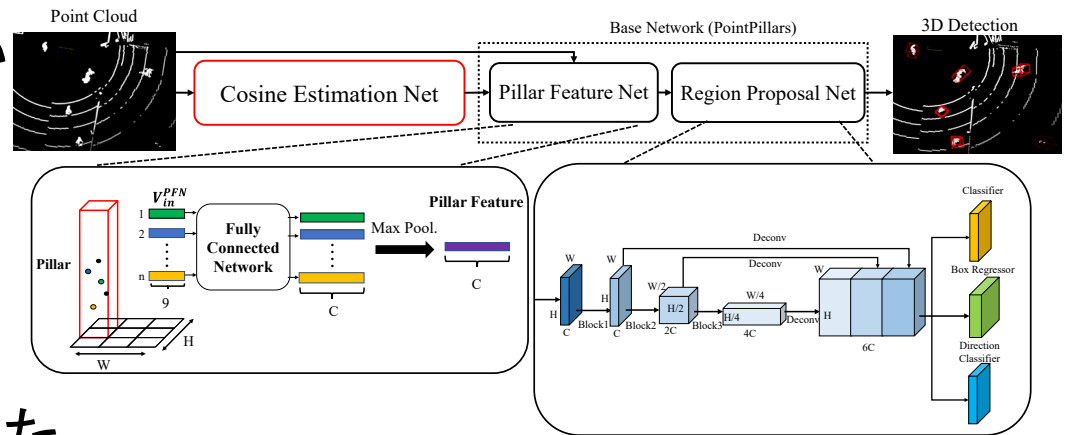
Point Cloud

Base Network (PointPillars)

3D Detection

Cosine Estimation Net

Pillar Feature Net

Region Proposal Net

Pillar

$V_{in}^{PFN}$

1
2
n

9

Fully Connected Network

C

Max Pool.

Pillar Feature

C

W

H

Deconv

Deconv

W
H
C

W
H
C

Block1

W/2
H/2
2C

Block2

W/4
H/4
4C

Block3

Deconv

W
H
6C

Classifier

Box Regressor

Direction Classifier